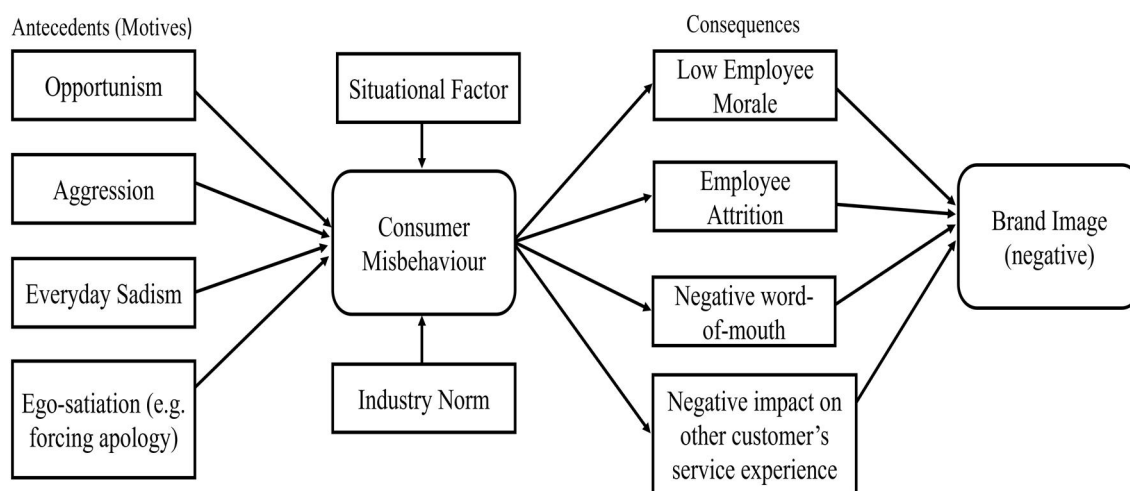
Antecedents (Motives)

Opportunism

Aggression

Everyday Sadism

Ego-satiation (e.g. forcing apology)

Situational Factor

Consumer Misbehaviour

Industry Norm

Consequences

Low Employee Morale

Employee Attrition

Negative word-of-mouth

Negative impact on other customer's service experience

Brand Image (negative)